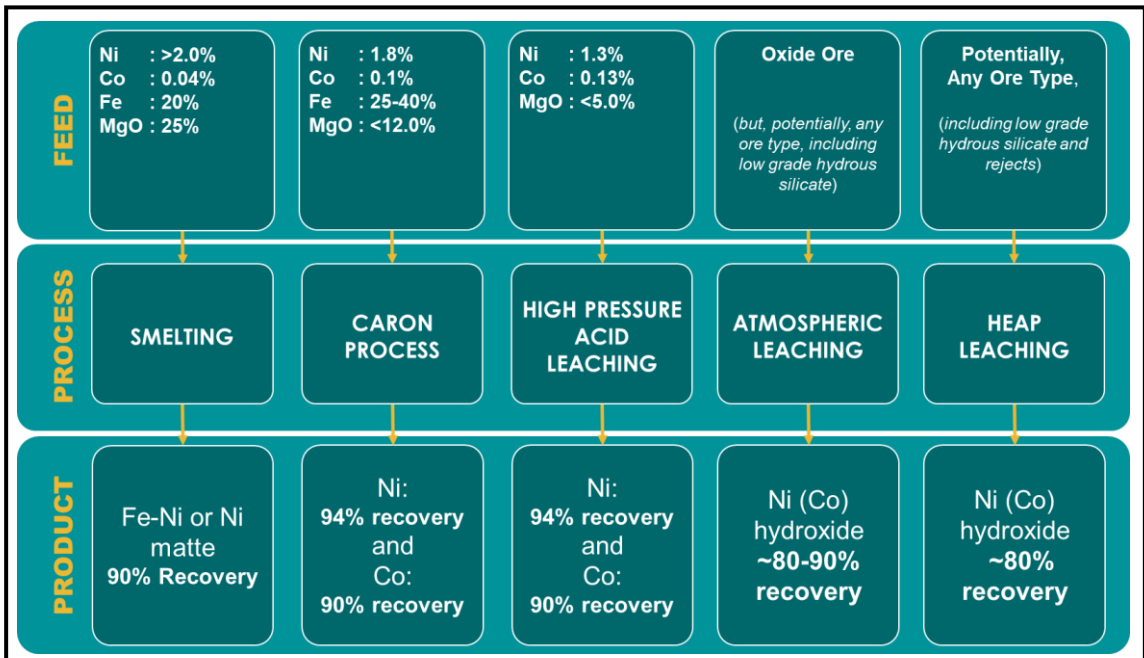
FEED

Ni : >2.0%
Co : 0.04%
Fe : 20%
MgO : 25%

Ni : 1.8%
Co : 0.1%
Fe : 25-40%
MgO : <12.0%

Ni : 1.3%
Co : 0.13%
MgO : <5.0%

Oxide Ore

(but, potentially, any ore type, including low grade hydrous silicate)

Potentially, Any Ore Type,

(including low grade hydrous silicate and rejects)

PROCESS

SMELTING

CARON PROCESS

HIGH PRESSURE ACID LEACHING

ATMOSPHERIC LEACHING

HEAP LEACHING

PRODUCT

Fe-Ni or Ni matte
90% Recovery

Ni:
94% recovery
and
Co:
90% recovery

Ni:
94% recovery
and
Co:
90% recovery

Ni (Co) hydroxide
~80-90% recovery

Ni (Co) hydroxide
~80% recovery